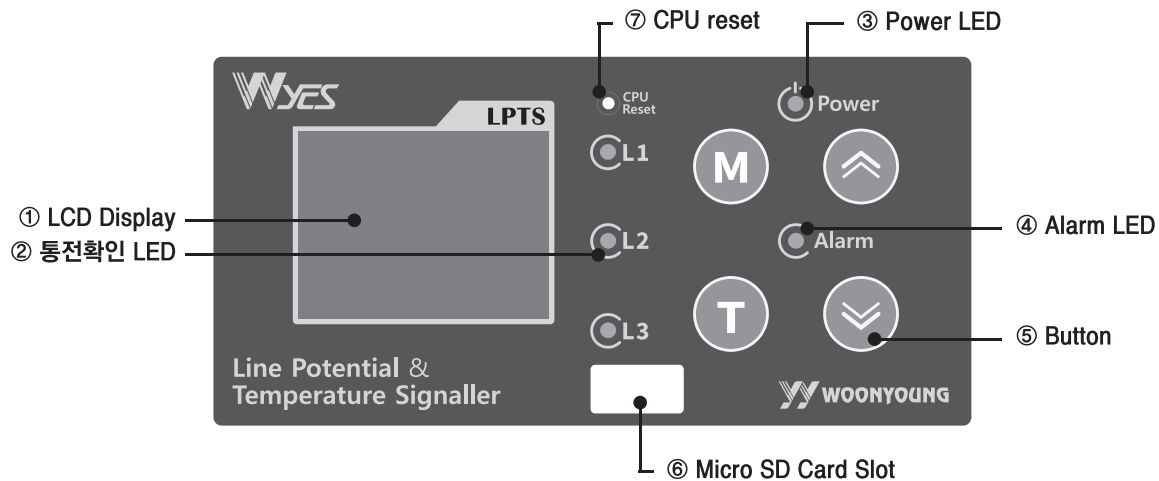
⑦ CPU reset

③ Power LED

WYES

LPTS

CPU Reset

Power

L1

M

① LCD Display

④ Alarm LED

② 통전확인 LED

L2

Alarm

L3

T

⑤ Button

Line Potential & Temperature Signaller

WOONYOUNG

⑥ Micro SD Card Slot